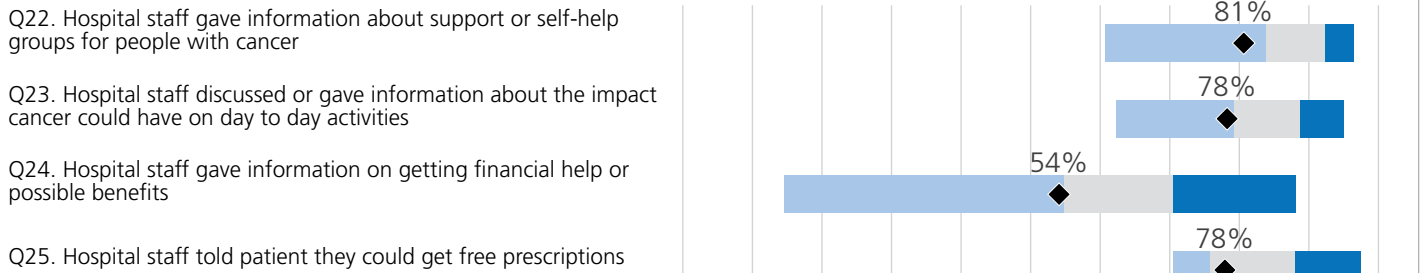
Q22. Hospital staff gave information about support or self-help groups for people with cancer

81%

Q23. Hospital staff discussed or gave information about the impact cancer could have on day to day activities

78%

Q24. Hospital staff gave information on getting financial help or possible benefits

54%

Q25. Hospital staff told patient they could get free prescriptions

78%